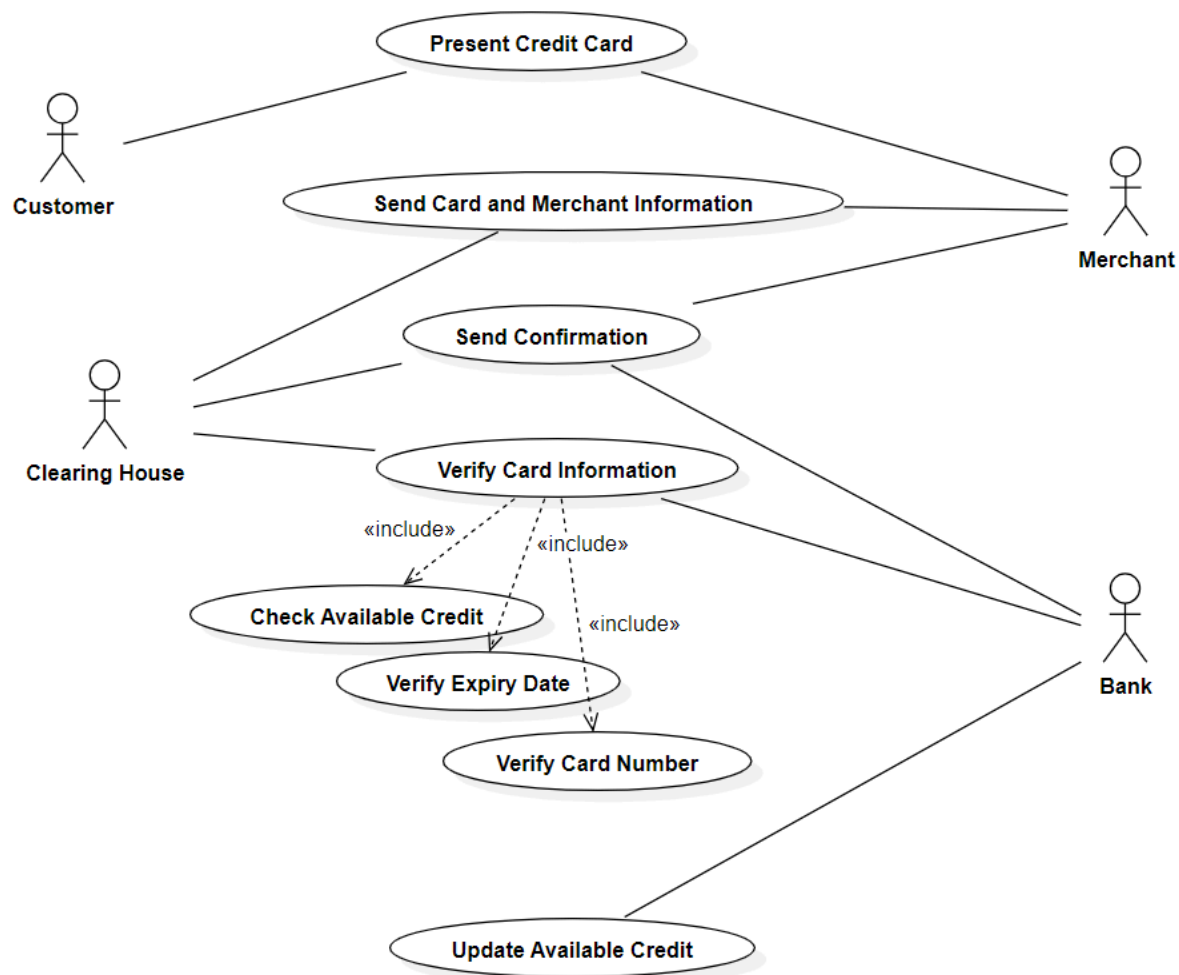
Present Credit Card

Customer

Send Card and Merchant Information

Merchant

Send Confirmation

Clearing House

Verify Card Information

«include»

«include»

«include»

Check Available Credit

Verify Expiry Date

Verify Card Number

Bank

Update Available Credit